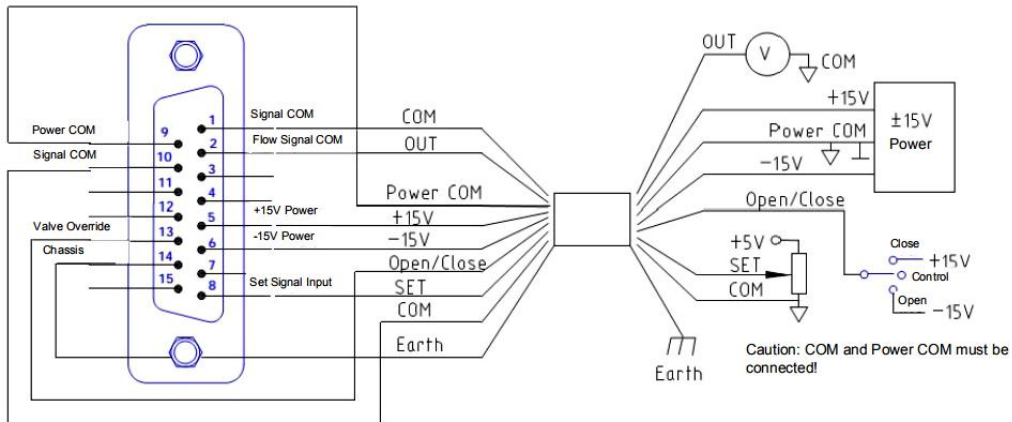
Power COM
Signal COM
Valve Override
Chassis

9
10
11
12
13
14
15

1
2
3
4
5
6
7
8

Signal COM
Flow Signal COM
+15V Power
-15V Power
Set Signal Input

COM
OUT
Power COM
+15V
−15V
Open/Close
SET
COM
Earth

OUT
V
COM
+15V
Power COM
−15V
±15V
Power
Open/Close
+5V
SET
COM
Close
+15V
Control
Open
−15V
Earth

Caution: COM and Power COM must be connected!